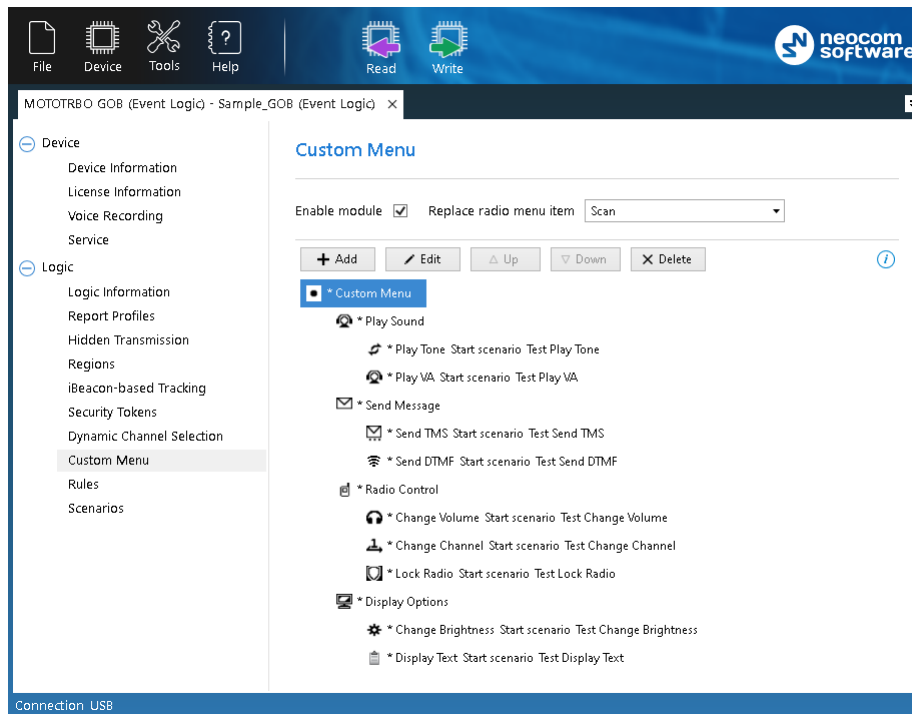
File Device Tools Help Read Write

neocom software

MOTOTRBO GOB (Event Logic) - Sample_GOB (Event Logic) ×

Device
Device Information
License Information
Voice Recording
Service
Logic
Logic Information
Report Profiles
Hidden Transmission
Regions
iBeacon-based Tracking
Security Tokens
Dynamic Channel Selection
Custom Menu
Rules
Scenarios

Custom Menu

Enable module ☑ Replace radio menu item Scan

Add Edit Up Down Delete

* Custom Menu
* Play Sound
* Play Tone Start scenario Test Play Tone
* Play VA Start scenario Test Play VA
* Send Message
* Send TMS Start scenario Test Send TMS
* Send DTMF Start scenario Test Send DTMF
* Radio Control
* Change Volume Start scenario Test Change Volume
* Change Channel Start scenario Test Change Channel
* Lock Radio Start scenario Test Lock Radio
* Display Options
* Change Brightness Start scenario Test Change Brightness
* Display Text Start scenario Test Display Text

Connection USB